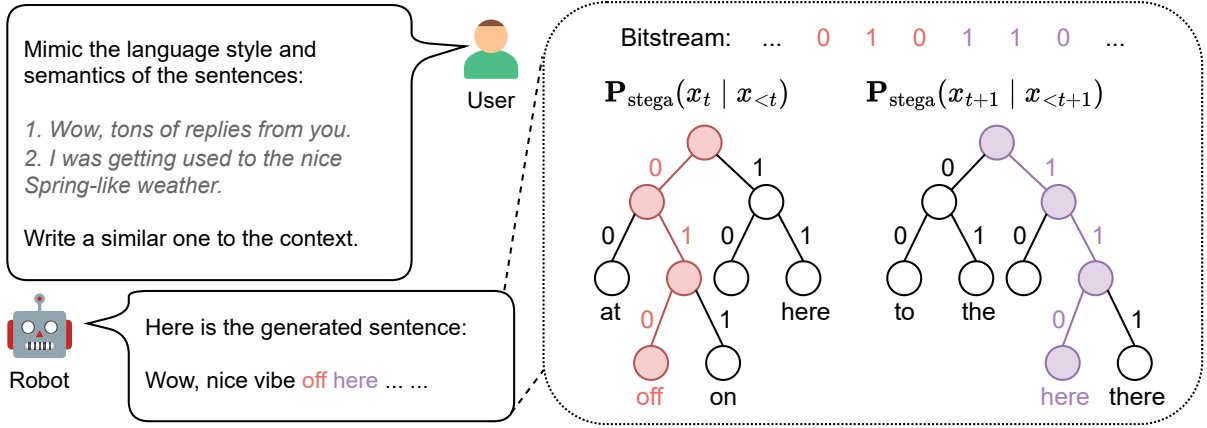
Mimic the language style and semantics of the sentences:

1. Wow, tons of replies from you.
2. I was getting used to the nice Spring-like weather.

Write a similar one to the context.

User

Robot

Here is the generated sentence:

Wow, nice vibe off here ... ...

Bitstream: ... 0 1 0 1 1 0 ...

$\mathbf{P}_{\text{stega}}(x_t \mid x_{<t})$

0 1
0 1 0 1
at here
0 1
off on

$\mathbf{P}_{\text{stega}}(x_{t+1} \mid x_{<t+1})$

0 1
0 1 0 1
to the
0 1
here there